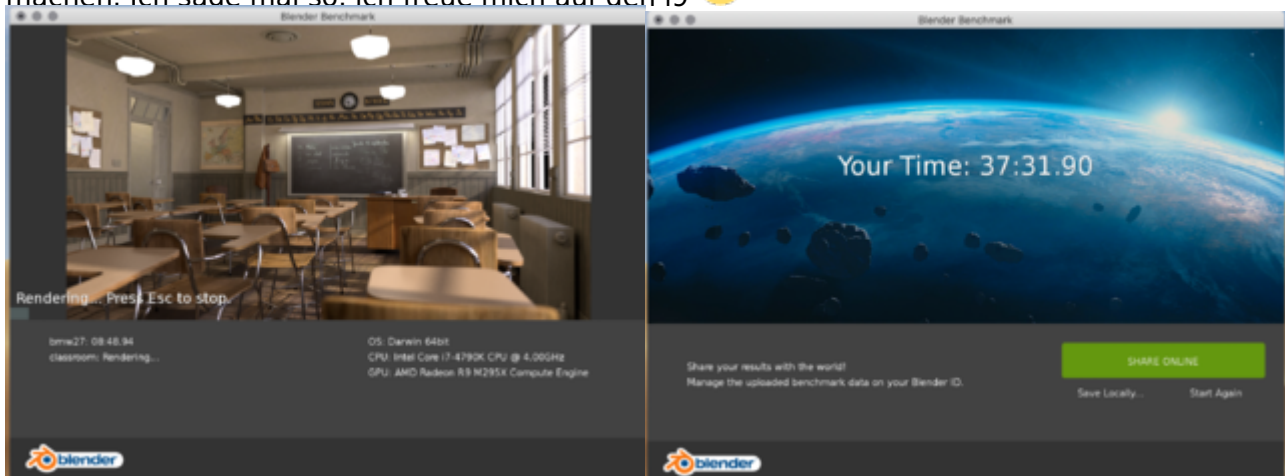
machen. Ich sage mal so: Ich freue mich auf den i9

Blender Benchmark

Rendering... Press Esc to stop.

bmw27: 08:48.94
classroom: Rendering...

OS: Darwin 64bit
CPU: Intel Core i7-4790K CPU @ 4.00GHz
GPU: AMD Radeon R9 M295X Compute Engine

blender

Blender Benchmark

Your Time: 37:31.90

Share your results with the world!
Manage the uploaded benchmark data on your Blender ID.

SHARE ONLINE

Save Locally...

Start Again

blender